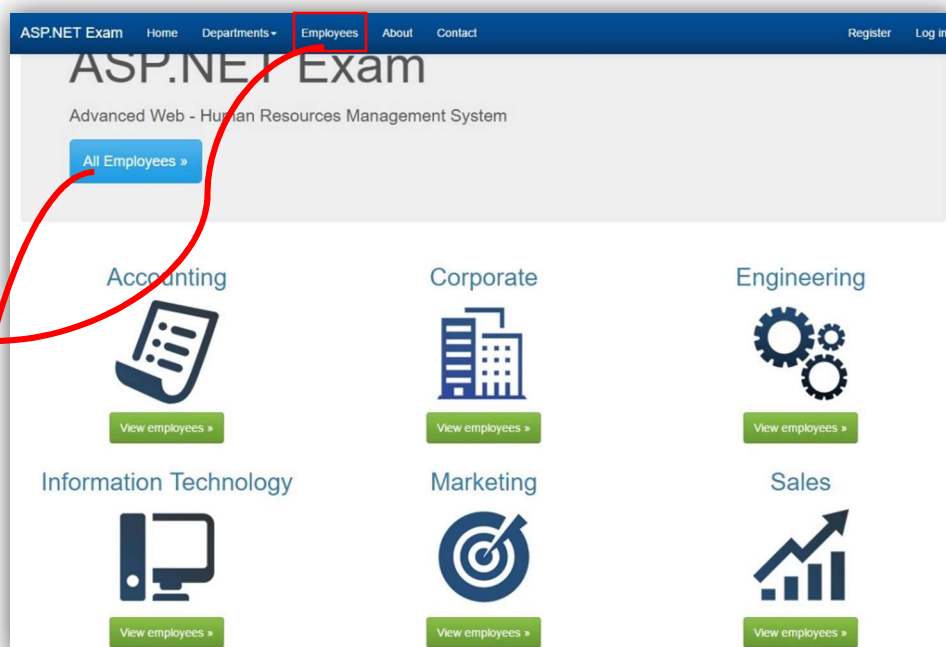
ASP.NET Exam Home Departments▾ Employees About Contact Register Log in

ASP.NET Exam

Advanced Web - Human Resources Management System

All Employees »

Accounting

View employees »

Corporate

View employees »

Engineering

View employees »

Information Technology

View employees »

Marketing

View employees »

Sales

View employees »